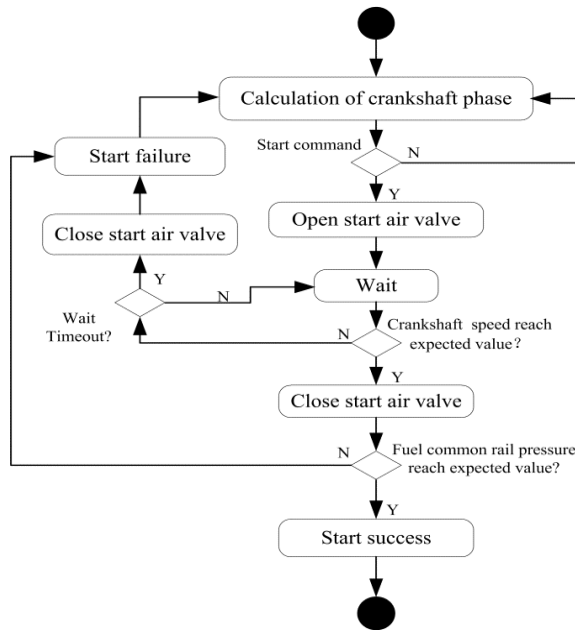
Calculation of crankshaft phase

Start failure

Start command

N

Y

Open start air valve

Close start air valve

Y

N

Wait

Wait Timeout?

N

Crankshaft speed reach expected value？

Y

Close start air valve

N

Fuel common rail pressure reach expected value?

Y

Start success